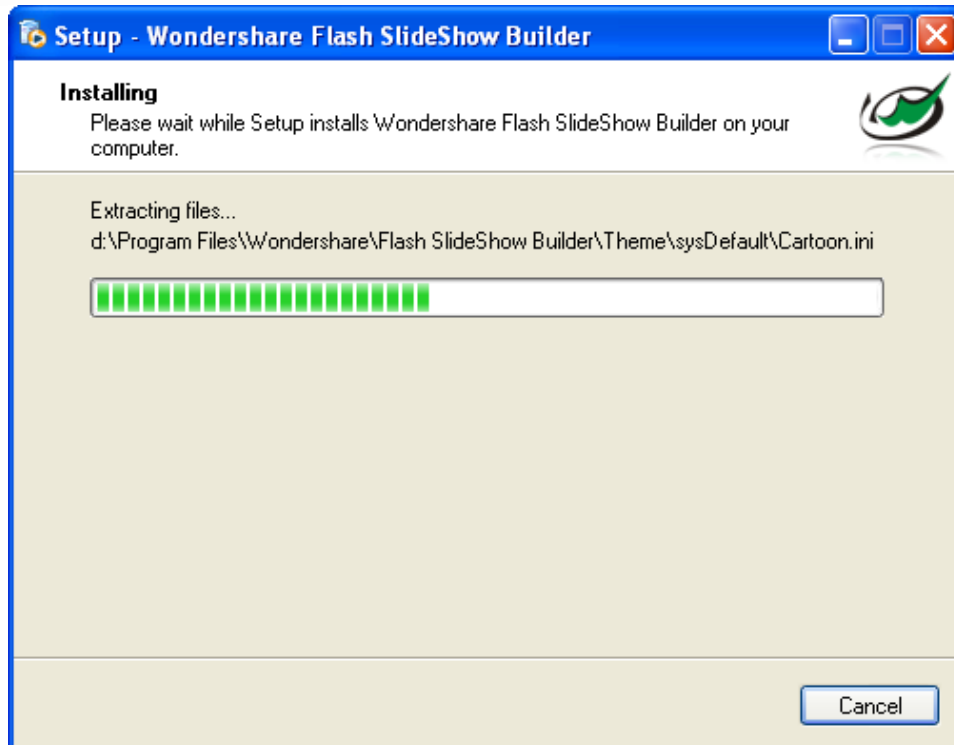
Setup - Wondershare Flash SlideShow Builder

Installing
Please wait while Setup installs Wondershare Flash SlideShow Builder on your computer.

Extracting files...
d:\Program Files\Wondershare\Flash SlideShow Builder\Theme\sysDefault\Cartoon.ini

Cancel